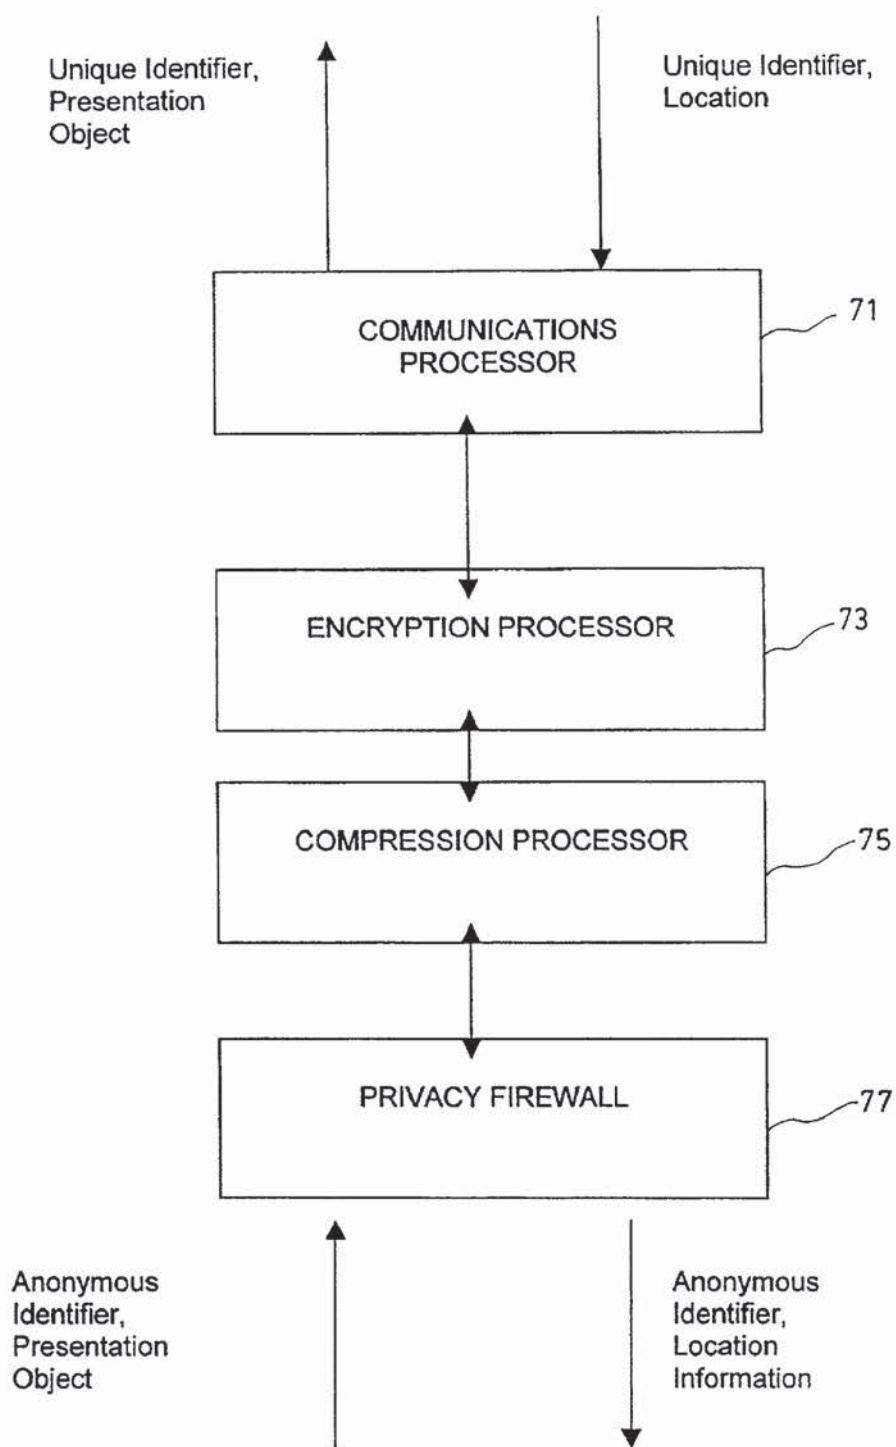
Unique Identifier, Presentation Object

Unique Identifier, Location

COMMUNICATIONS PROCESSOR

71

ENCRYPTION PROCESSOR

73

COMPRESSION PROCESSOR

75

PRIVACY FIREWALL

77

Anonymous Identifier, Presentation Object

Anonymous Identifier, Location Information